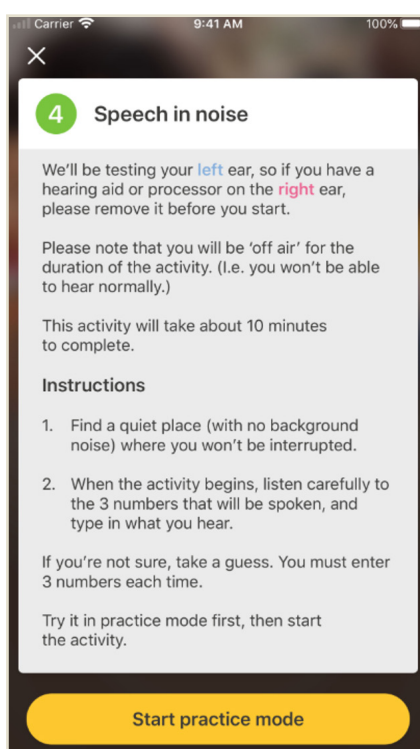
Carrier 9:41 AM 100%

×

4 Speech in noise

We'll be testing your left ear, so if you have a hearing aid or processor on the right ear, please remove it before you start.

Please note that you will be 'off air' for the duration of the activity. (I.e. you won't be able to hear normally.)

This activity will take about 10 minutes to complete.

Instructions

1. Find a quiet place (with no background noise) where you won't be interrupted.

2. When the activity begins, listen carefully to the 3 numbers that will be spoken, and type in what you hear.

If you're not sure, take a guess. You must enter 3 numbers each time.

Try it in practice mode first, then start the activity.

Start practice mode